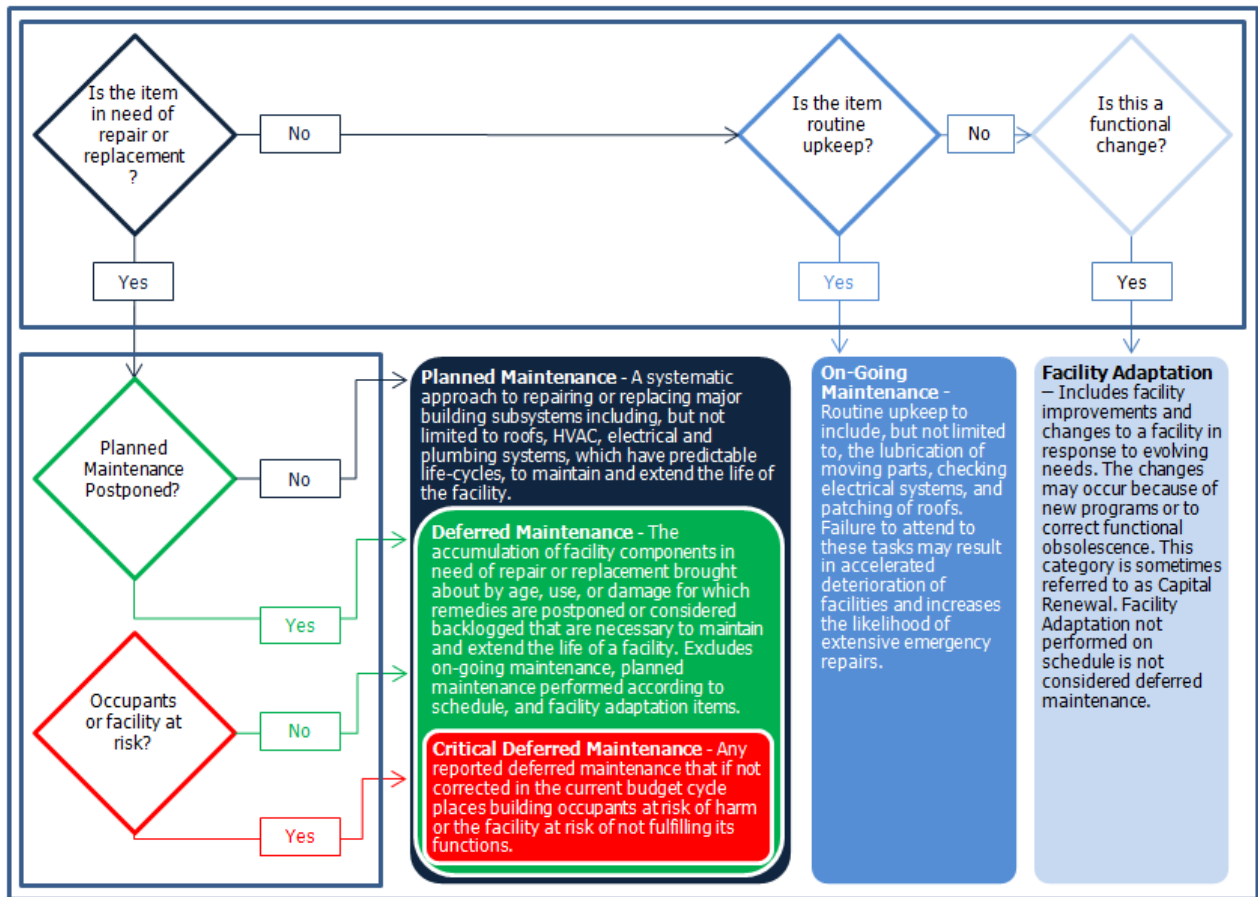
Is the item in need of repair or replacement ?

No

Is the item routine upkeep?

No

Is this a functional change?

Yes

Yes

Yes

Planned Maintenance Postponed?

No

Yes

Occupants or facility at risk?

No

Yes

**Planned Maintenance** - A systematic approach to repairing or replacing major building subsystems including, but not limited to roofs, HVAC, electrical and plumbing systems, which have predictable life-cycles, to maintain and extend the life of the facility.

**Deferred Maintenance** - The accumulation of facility components in need of repair or replacement brought about by age, use, or damage for which remedies are postponed or considered backlogged that are necessary to maintain and extend the life of a facility. Excludes on-going maintenance, planned maintenance performed according to schedule, and facility adaptation items.

**Critical Deferred Maintenance** - Any reported deferred maintenance that if not corrected in the current budget cycle places building occupants at risk of harm or the facility at risk of not fulfilling its functions.

**On-Going Maintenance** - Routine upkeep to include, but not limited to, the lubrication of moving parts, checking electrical systems, and patching of roofs. Failure to attend to these tasks may result in accelerated deterioration of facilities and increases the likelihood of extensive emergency repairs.

**Facility Adaptation** – Includes facility improvements and changes to a facility in response to evolving needs. The changes may occur because of new programs or to correct functional obsolescence. This category is sometimes referred to as Capital Renewal. Facility Adaptation not performed on schedule is not considered deferred maintenance.